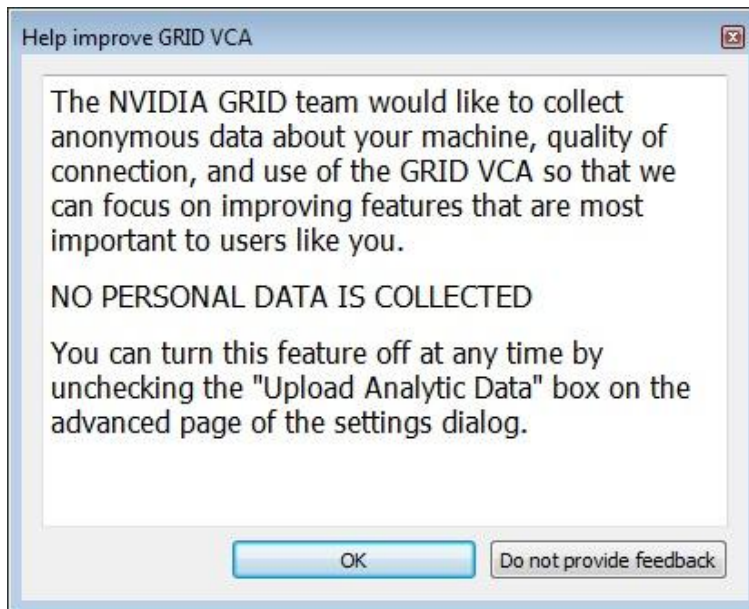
Help improve GRID VCA

The NVIDIA GRID team would like to collect anonymous data about your machine, quality of connection, and use of the GRID VCA so that we can focus on improving features that are most important to users like you.

NO PERSONAL DATA IS COLLECTED

You can turn this feature off at any time by unchecking the "Upload Analytic Data" box on the advanced page of the settings dialog.

OK

Do not provide feedback